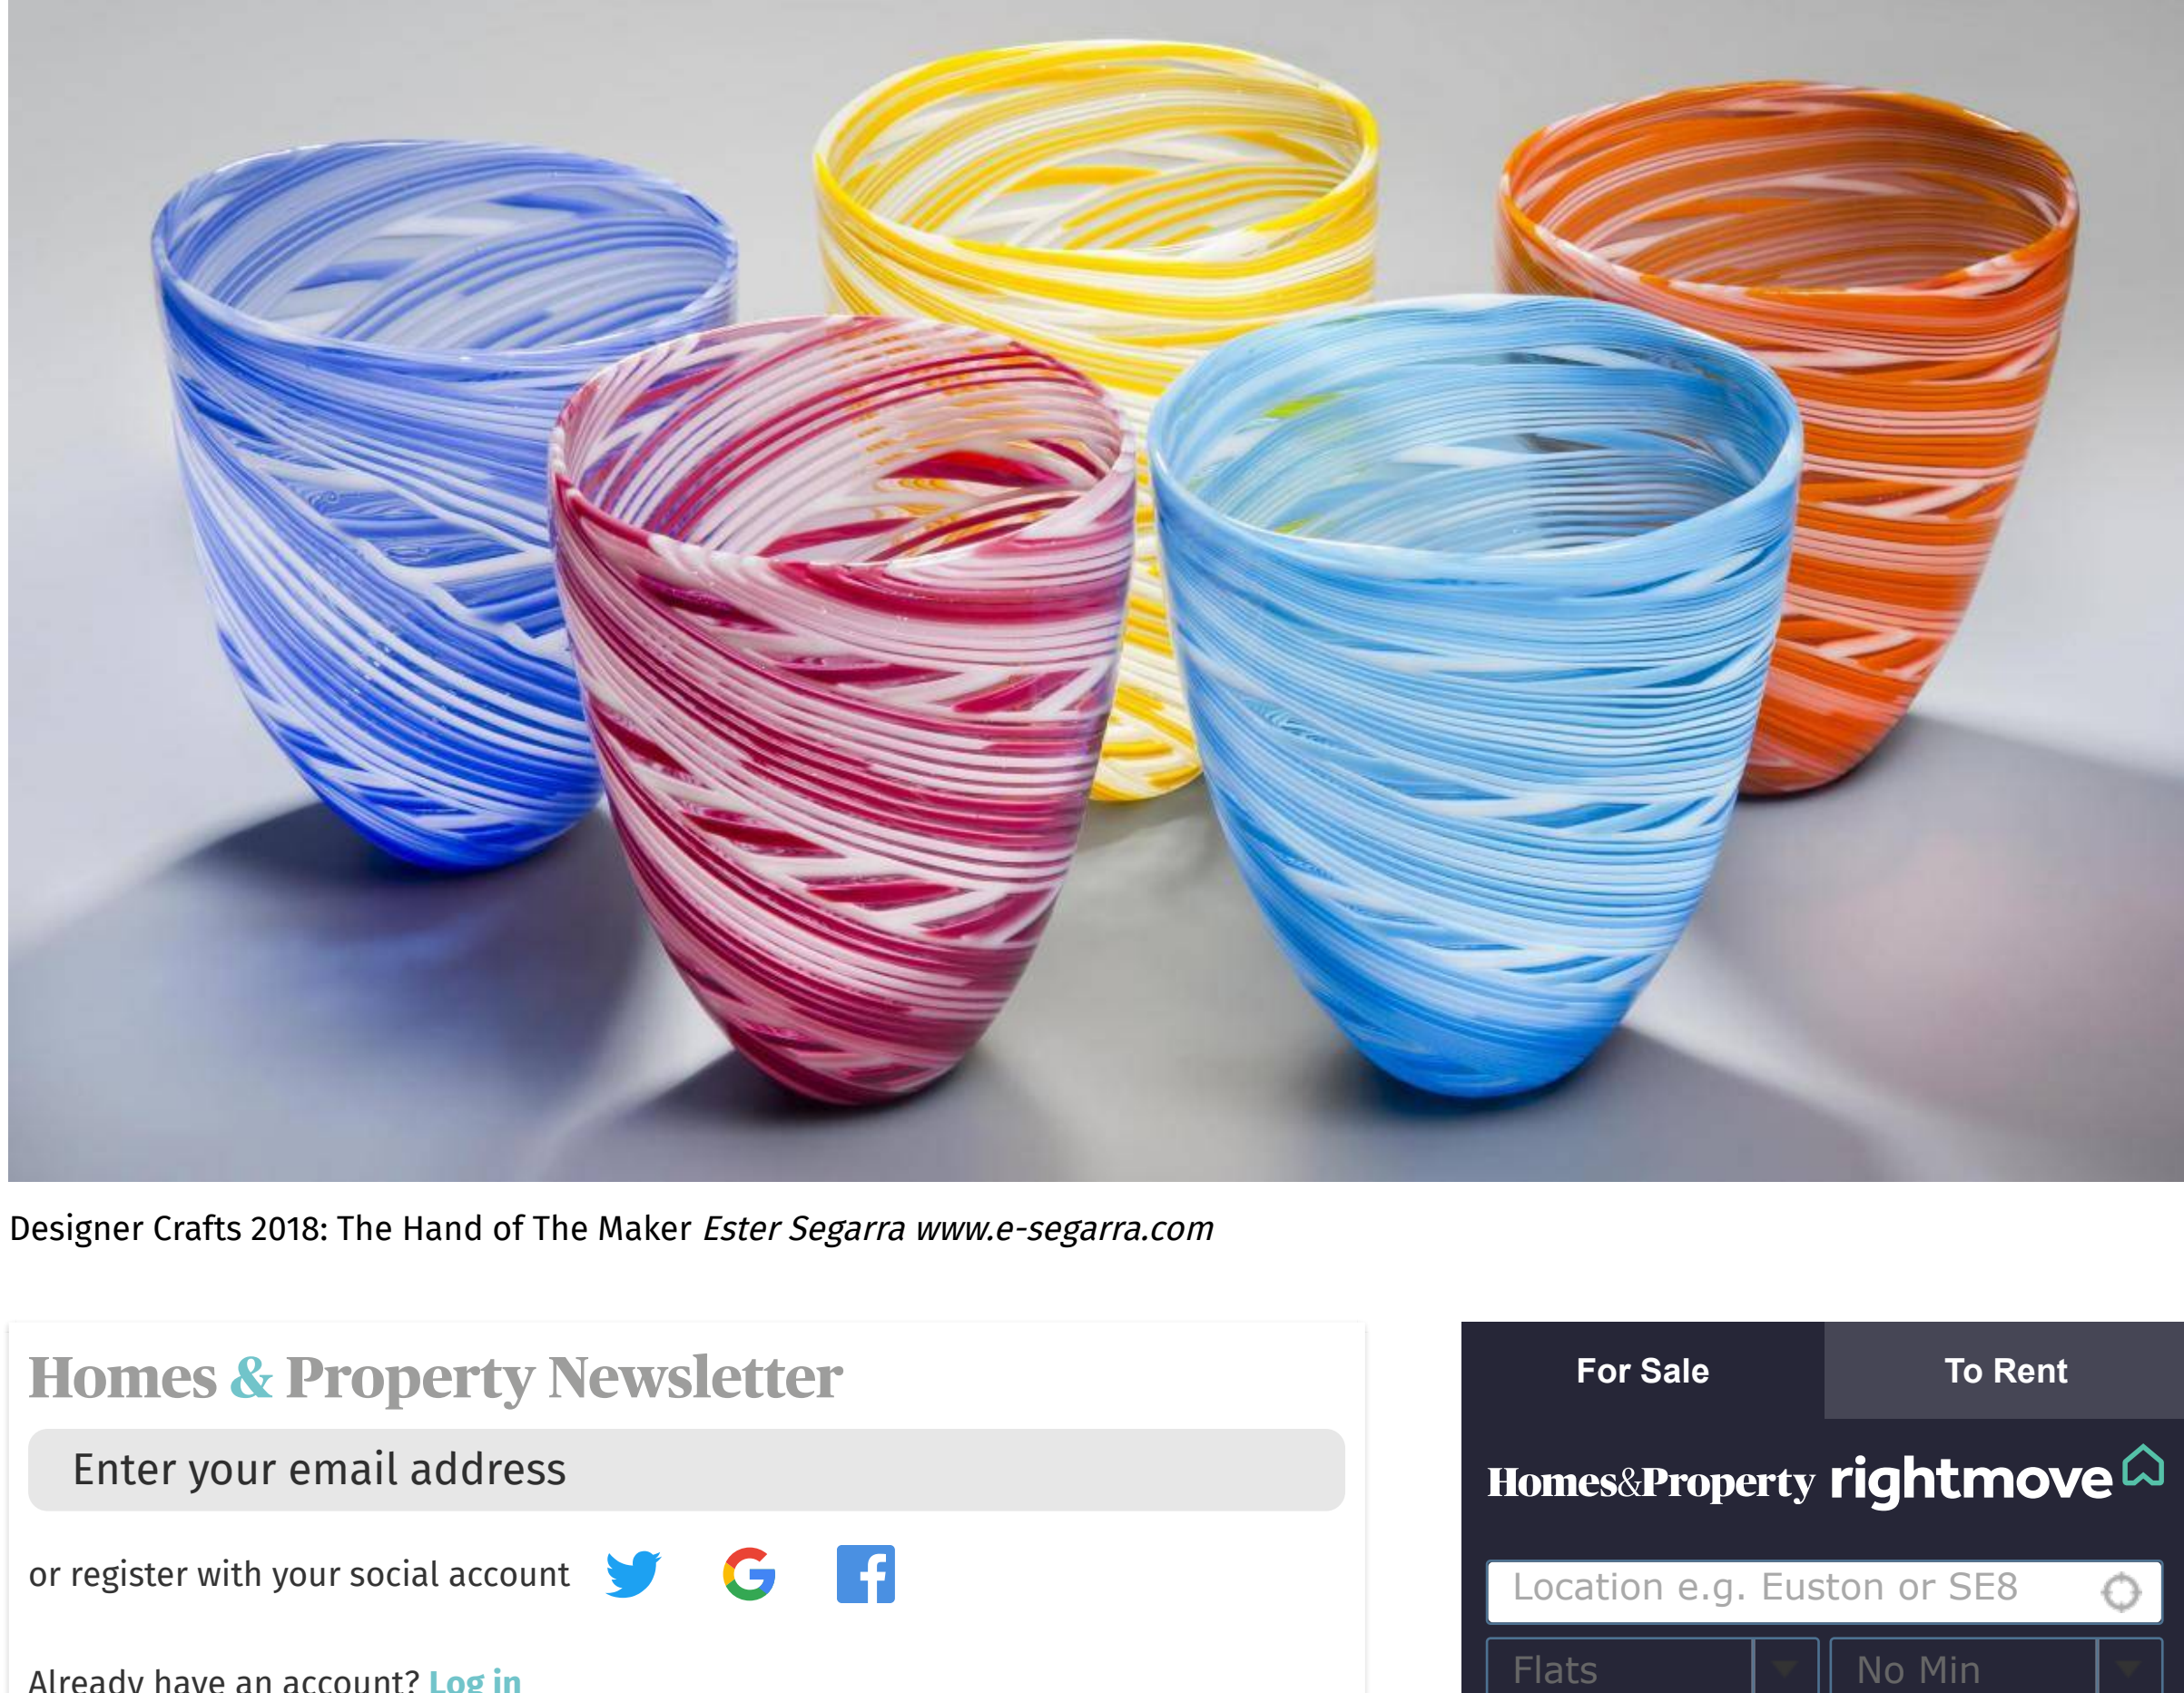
Designer Crafts 2018: The Hand of The Maker *Ester Segarra www.e-segarra.com*

Homes & Property Newsletter

Enter your email address

or register with your social account

Already have an account? Log in

For Sale

To Rent

Homes&Property rightmove

Location e.g. Euston or SE8

Flats

No Min